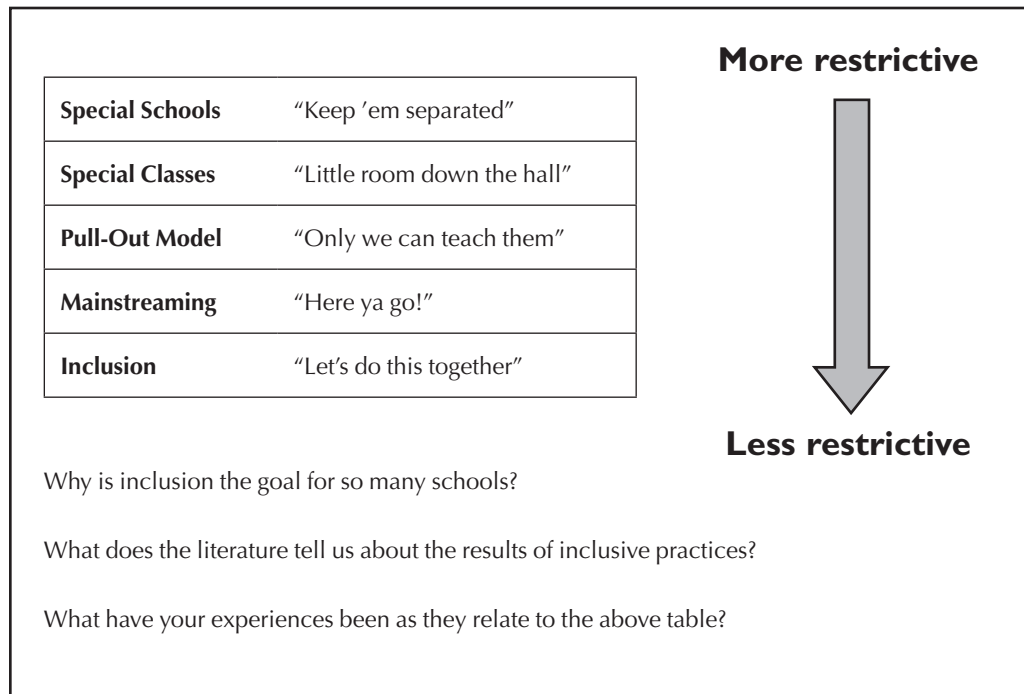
More restrictive

| Special Schools | “Keep ’em separated” |
|---|---|
| Special Classes | “Little room down the hall” |
| Pull-Out Model | “Only we can teach them” |
| Mainstreaming | “Here ya go!” |
| Inclusion | “Let’s do this together” |

Less restrictive

Why is inclusion the goal for so many schools?

What does the literature tell us about the results of inclusive practices?

What have your experiences been as they relate to the above table?